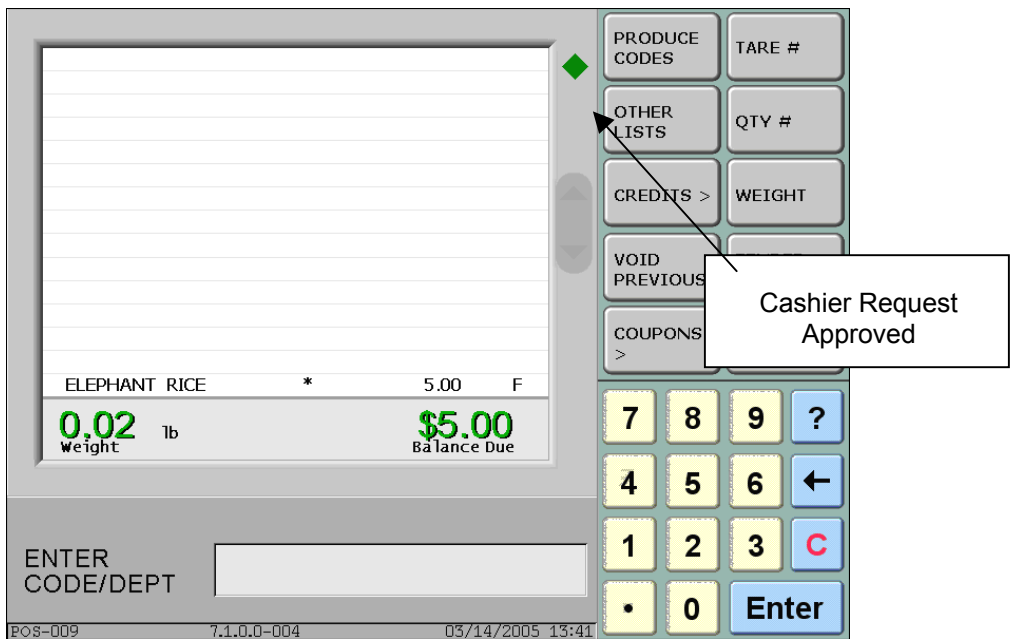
ELEPHANT RICE * 5.00 F

0.02 lb
Weight

$5.00
Balance Due

ENTER CODE/DEPT

POS-009 7.1.0.0-004 03/14/2005 13:41

PRODUCE CODES

TARE #

OTHER LISTS

QTY #

CREDITS >

WEIGHT

VOID PREVIOUS

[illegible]

COUPONS >

Cashier Request Approved

7 8 9 ?

4 5 6 ←

1 2 3 C

• 0 Enter